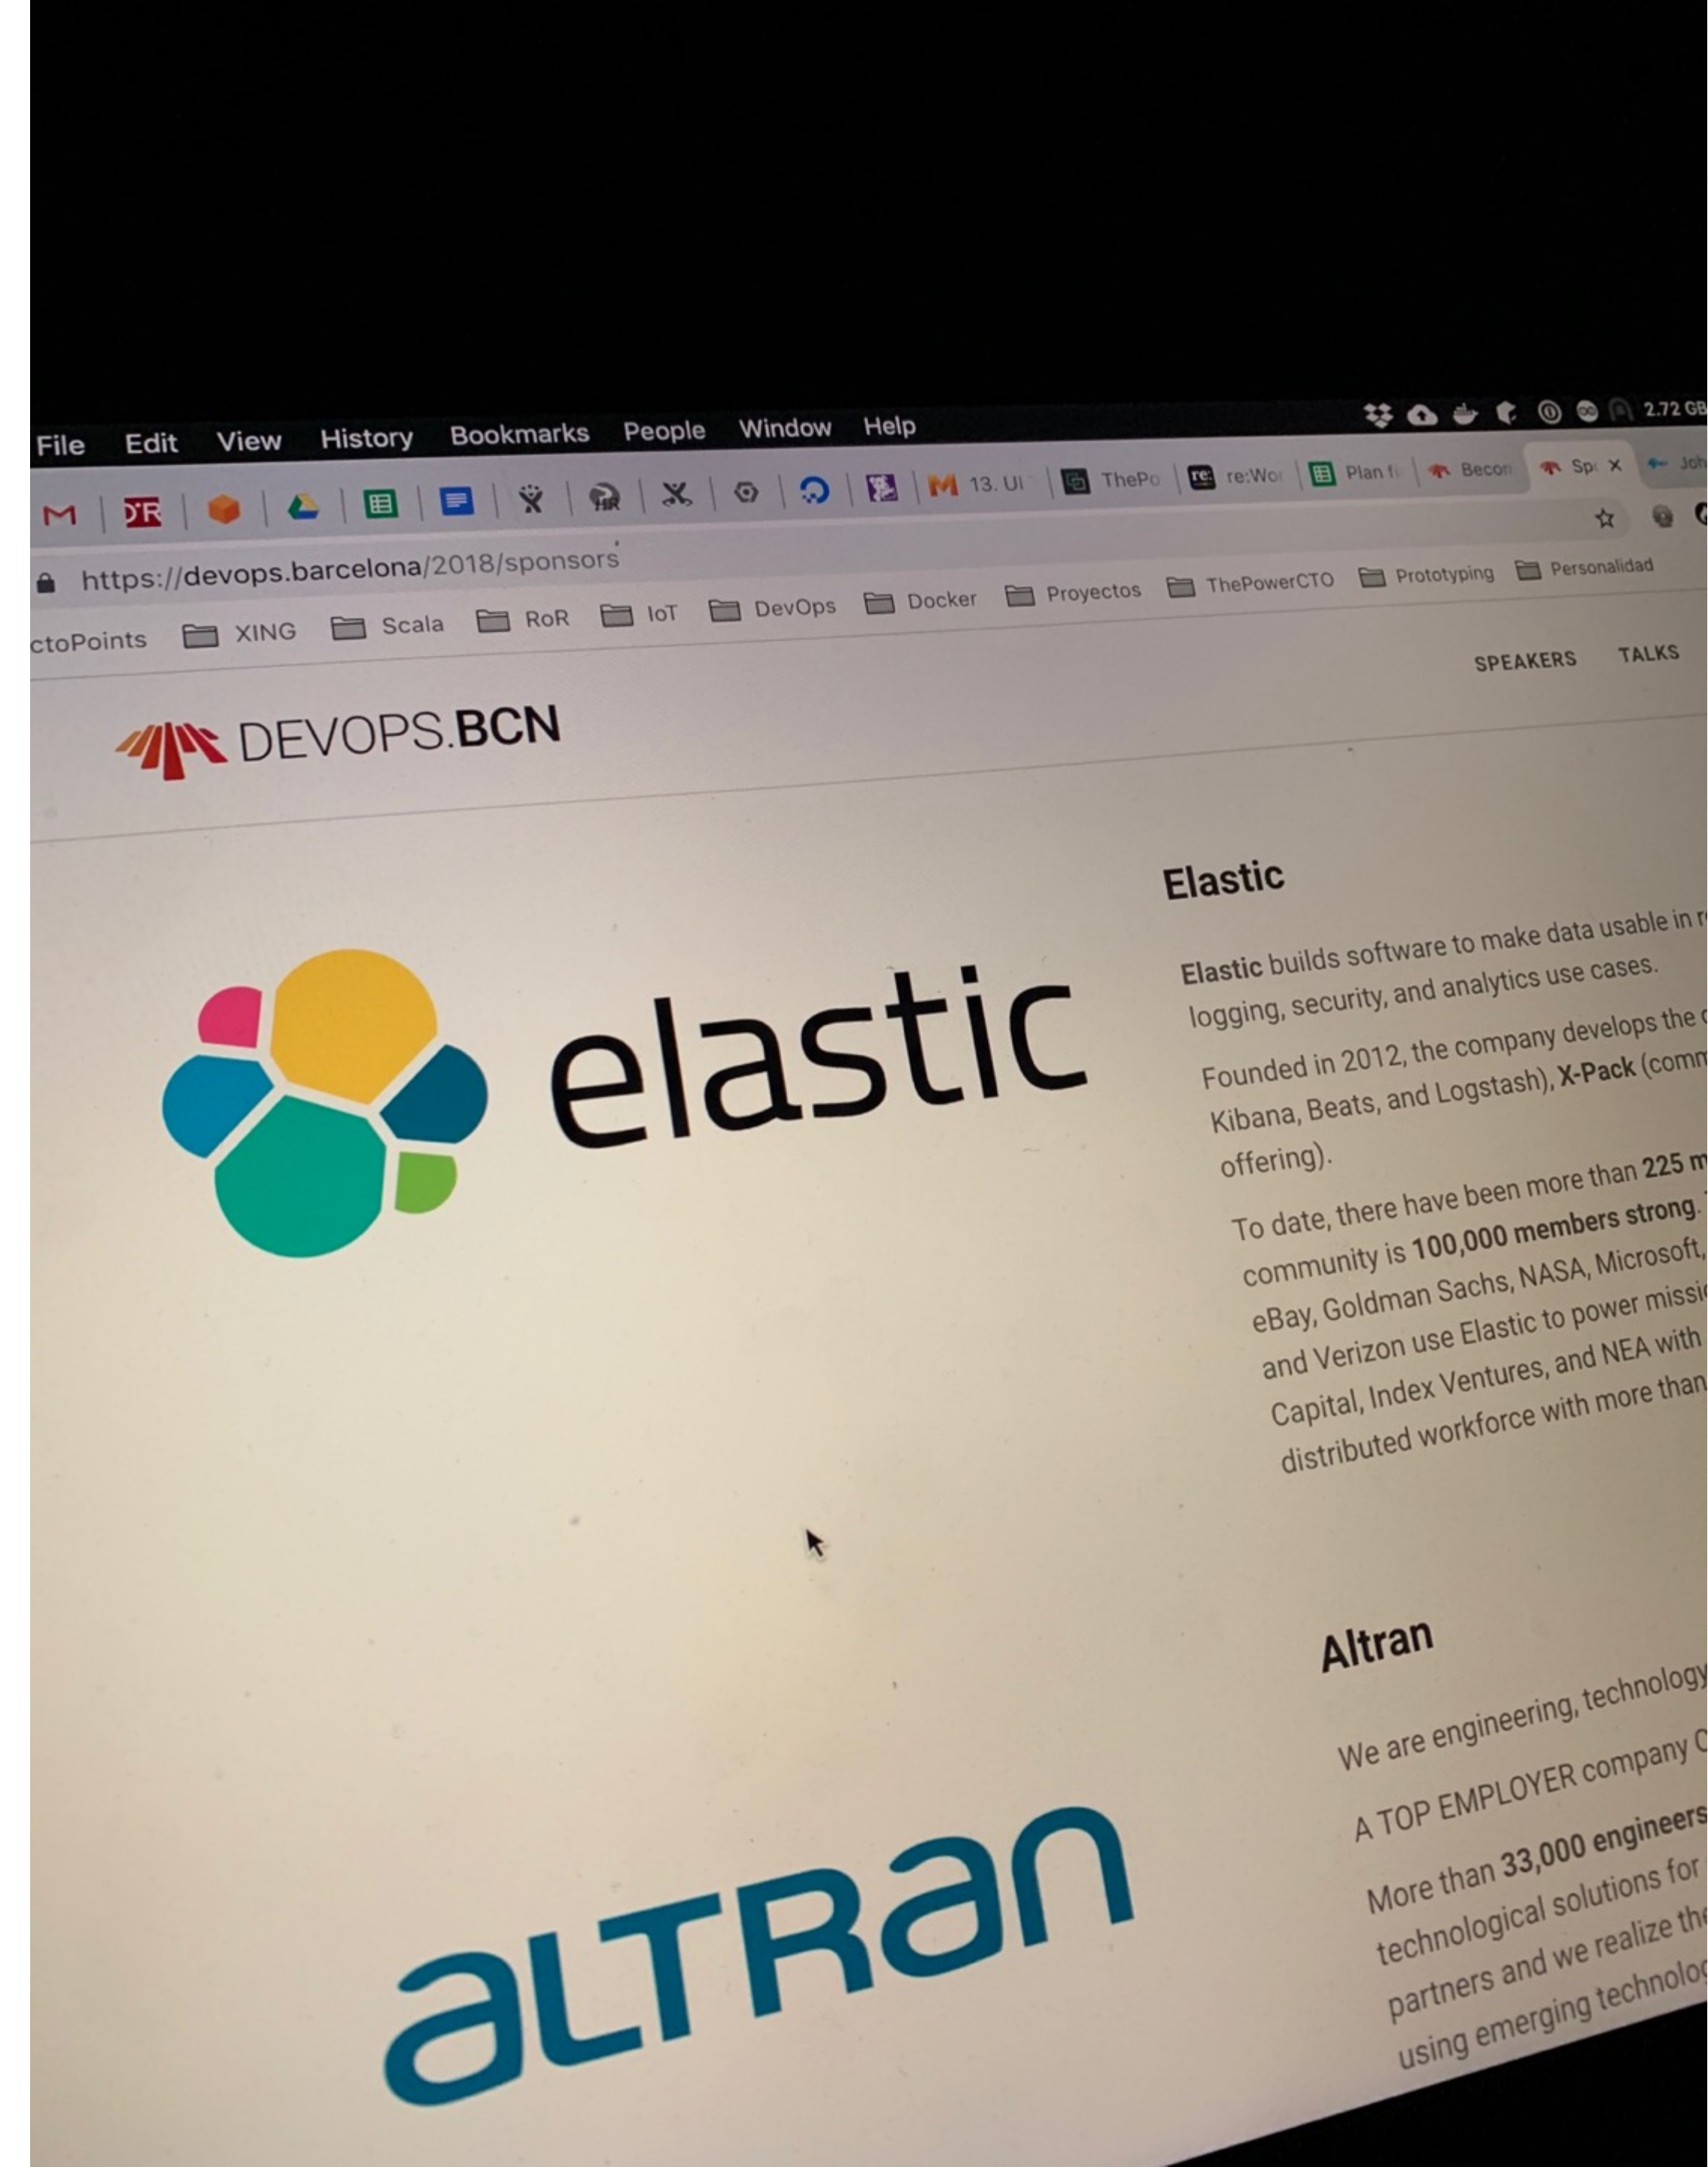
File Edit View History Bookmarks People Window Help

2.72 GB

13. UI ThePo re:Wor Plan fr Becon Sp Joh

https://devops.barcelona/2018/sponsors

ctoPoints XING Scala RoR IoT DevOps Docker Proyectos ThePowerCTO Prototyping Personalidad

SPEAKERS TALKS

DEVOPS.BCN

elastic

Elastic

Elastic builds software to make data usable in r logging, security, and analytics use cases.

Founded in 2012, the company develops the Kibana, Beats, and Logstash), X-Pack (comm offering).

To date, there have been more than 225 m community is 100,000 members strong. eBay, Goldman Sachs, NASA, Microsoft, and Verizon use Elastic to power missi Capital, Index Ventures, and NEA with distributed workforce with more than

altran

Altran

We are engineering, technology

A TOP EMPLOYER company

More than 33,000 engineers technological solutions for partners and we realize th using emerging technolo